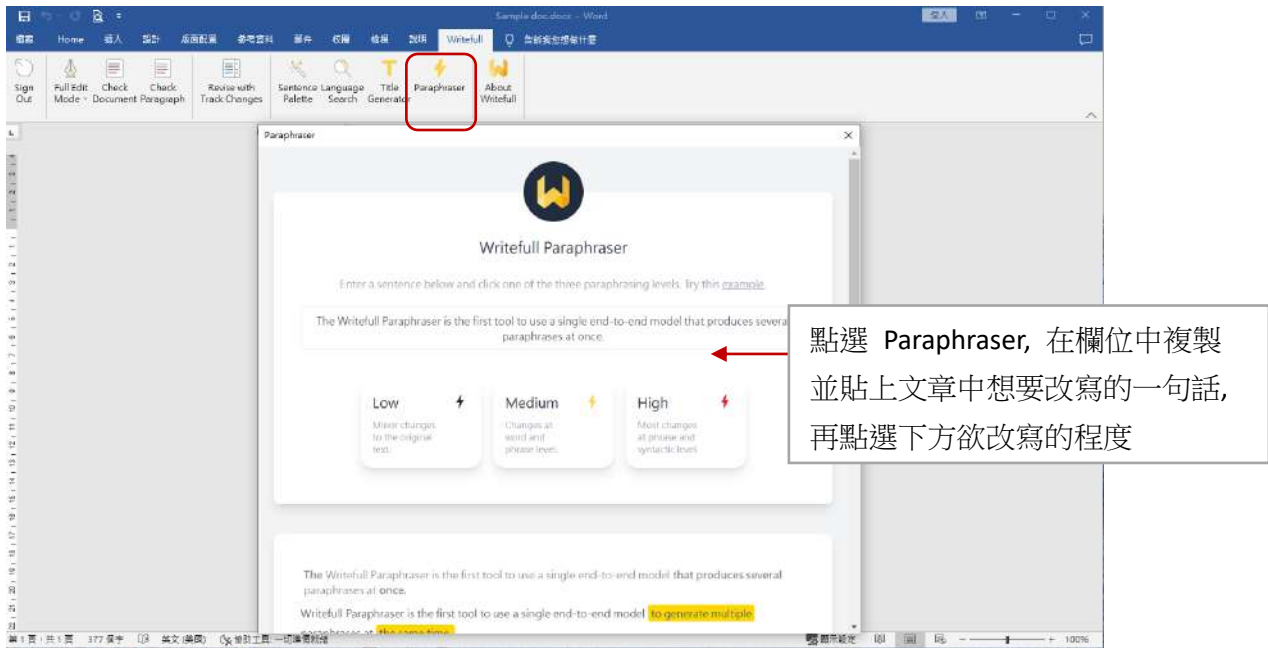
Sample doc.docx - Word

登入

檔案 Home 插入 設計 版面配置 參考資料 郵件 校閱 檢視 說明 Writefull 告訴我您想做什麼

Sign Out
Full Edit Mode
Check Document
Check Paragraph
Revise with Track Changes
Sentence Palette
Language Search
Title Generator
Paraphraser
About Writefull

Paraphraser

Writefull Paraphraser

Enter a sentence below and click one of the three paraphrasing levels. Try this example.

The Writefull Paraphraser is the first tool to use a single end-to-end model that produces several paraphrases at once.

Low
Minor changes to the original text.

Medium
Changes at word and phrase level.

High
Most changes at phrase and syntactic level.

The Writefull Paraphraser is the first tool to use a single end-to-end model that produces several paraphrases at once.

Writefull Paraphraser is the first tool to use a single end-to-end model to generate multiple paraphrases at the same time.

點選 Paraphraser, 在欄位中複製並貼上文章中想要改寫的一句話, 再點選下方欲改寫的程度

第1頁，共1頁 377 個字 英文 (美國) 協助工具: 一切準備就緒 顯示設定 100%